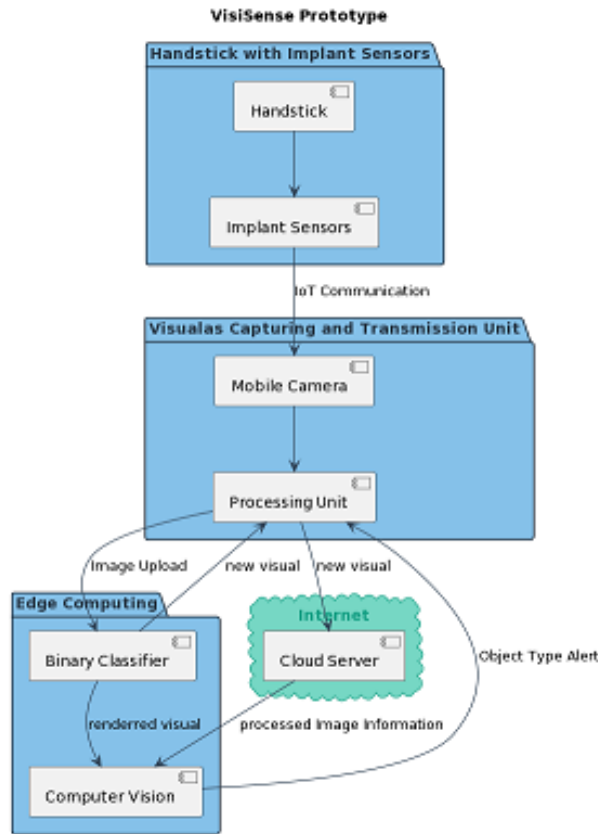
VisiSense Prototype

Handstick with Implant Sensors

Handstick

Implant Sensors

IoT Communication

Visualas Capturing and Transmission Unit

Mobile Camera

Processing Unit

Image Upload

new visual

new visual

Edge Computing

Internet

Binary Classifier

Cloud Server

Object Type Alert

renderred visual

processed Image Information

Computer Vision